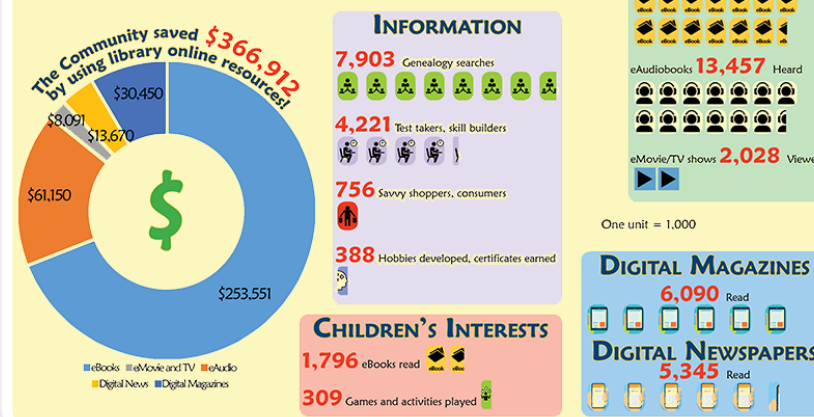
The Community saved $366,912 by using library online resources!

$30,450
$8,091
$13,670
$61,150
$
$253,551

eBooks eMovie and TV eAudio
Digital News Digital Magazines

INFORMATION

7,903 Genealogy searches

4,221 Test takers, skill builders

756 Savvy shoppers, consumers

388 Hobbies developed, certificates earned

CHILDREN'S INTERESTS

1,796 eBooks read

309 Games and activities played

eBook eBook eBook eBook eBook eBook eBook
eBook eBook eBook eBook eBook eBook eBook

eAudiobooks 13,457 Heard

eMovie/TV shows 2,028 Viewe

One unit = 1,000

DIGITAL MAGAZINES
6,090 Read

DIGITAL NEWSPAPERS
5,345 Read